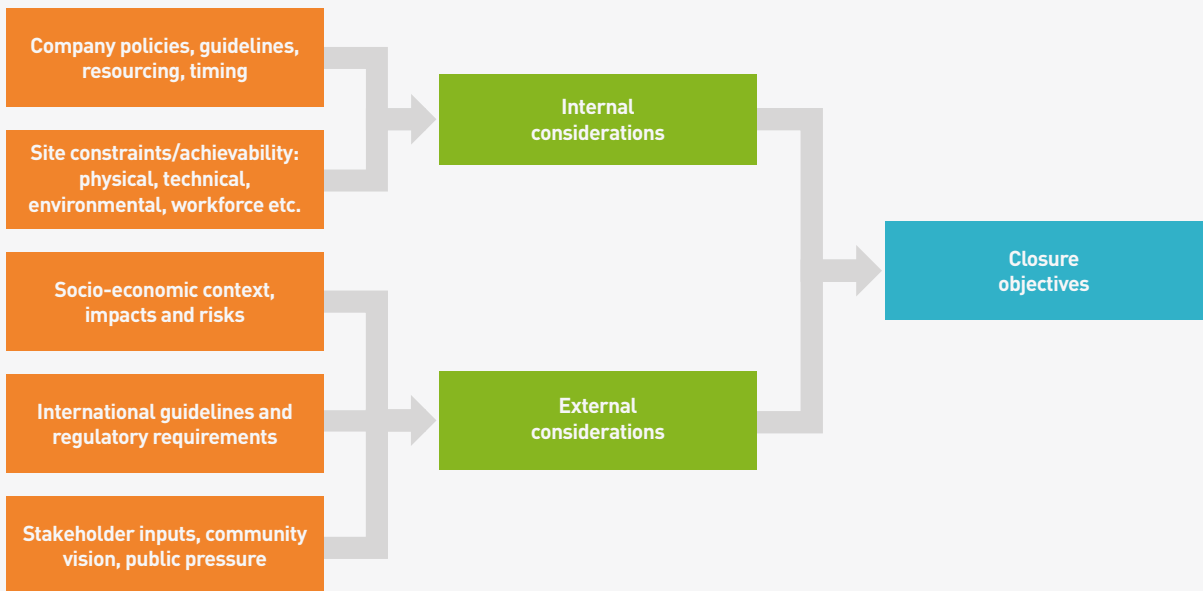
Company policies, guidelines, resourcing, timing

Site constraints/achievability: physical, technical, environmental, workforce etc.

Socio-economic context, impacts and risks

International guidelines and regulatory requirements

Stakeholder inputs, community vision, public pressure

Internal considerations

External considerations

Closure objectives